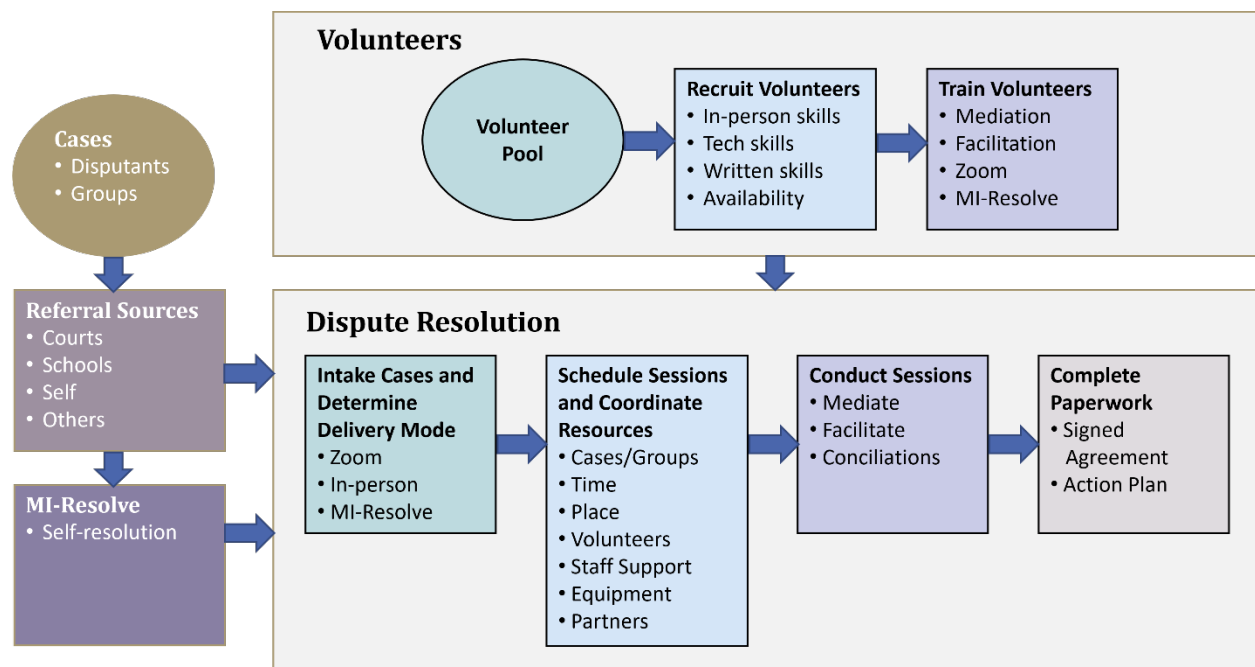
Cases
• Disputants
• Groups

Referral Sources
• Courts
• Schools
• Self
• Others

MI-Resolve
• Self-resolution

Volunteers

Volunteer Pool

Recruit Volunteers
• In-person skills
• Tech skills
• Written skills
• Availability

Train Volunteers
• Mediation
• Facilitation
• Zoom
• MI-Resolve

Dispute Resolution

Intake Cases and Determine Delivery Mode
• Zoom
• In-person
• MI-Resolve

Schedule Sessions and Coordinate Resources
• Cases/Groups
• Time
• Place
• Volunteers
• Staff Support
• Equipment
• Partners

Conduct Sessions
• Mediate
• Facilitate
• Conciliations

Complete Paperwork
• Signed Agreement
• Action Plan